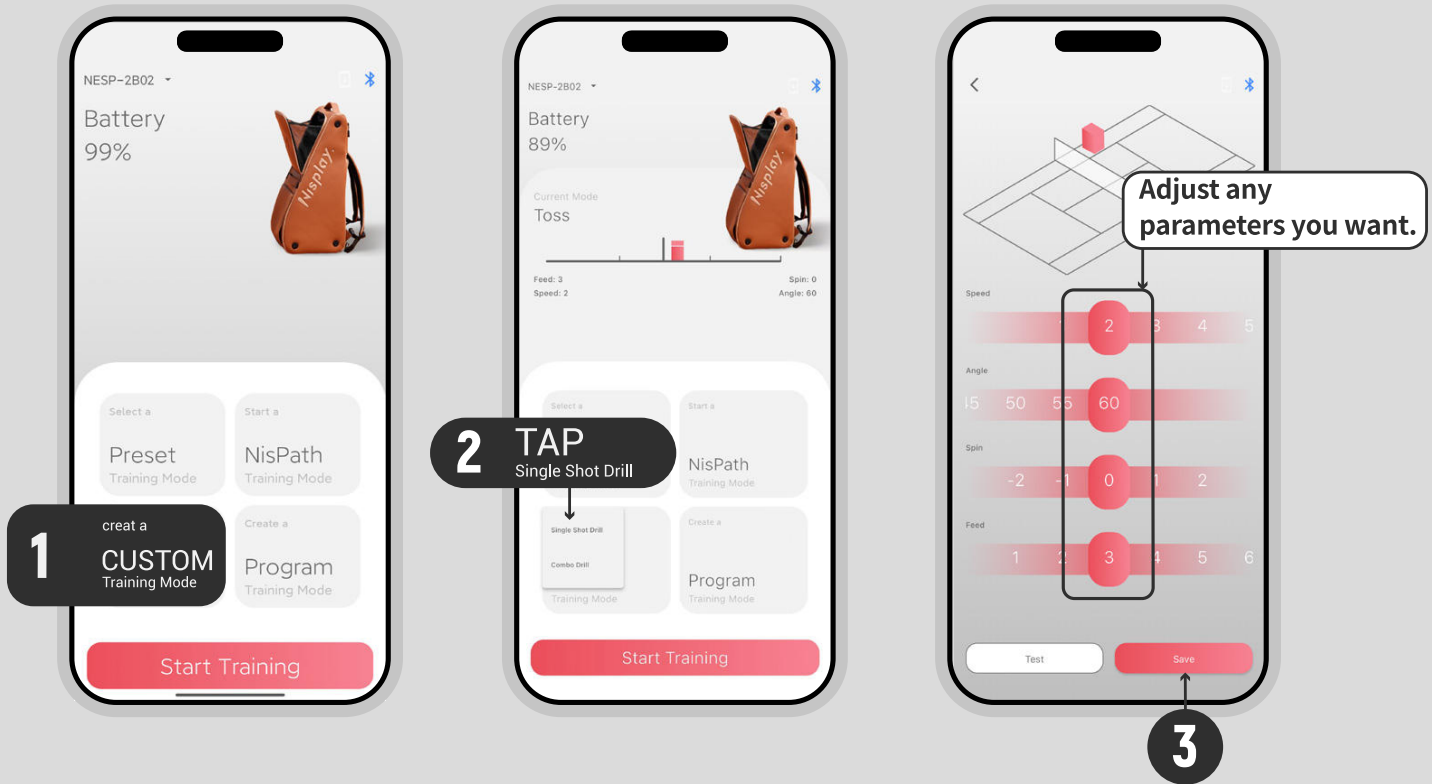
NESP-2B02

Battery
99%

Select a
Preset
Training Mode

Start a
NisPath
Training Mode

1
creat a
CUSTOM
Training Mode

Create a
Program
Training Mode

Start Training

NESP-2B02

Battery
89%

Current Mode
Toss

Feed: 3
Speed: 2
Spin: 0
Angle: 60

Select a

Start a

2
TAP
Single Shot Drill

NisPath
Training Mode

Single Shot Drill
Combo Drill
Training Mode

Create a
Program
Training Mode

Start Training

<

Adjust any parameters you want.

Speed
1 2 3 4 5

Angle
45 50 55 60

Spin
-2 -1 0 1 2

Feed
1 2 3 4 5 6

Test
Save

3